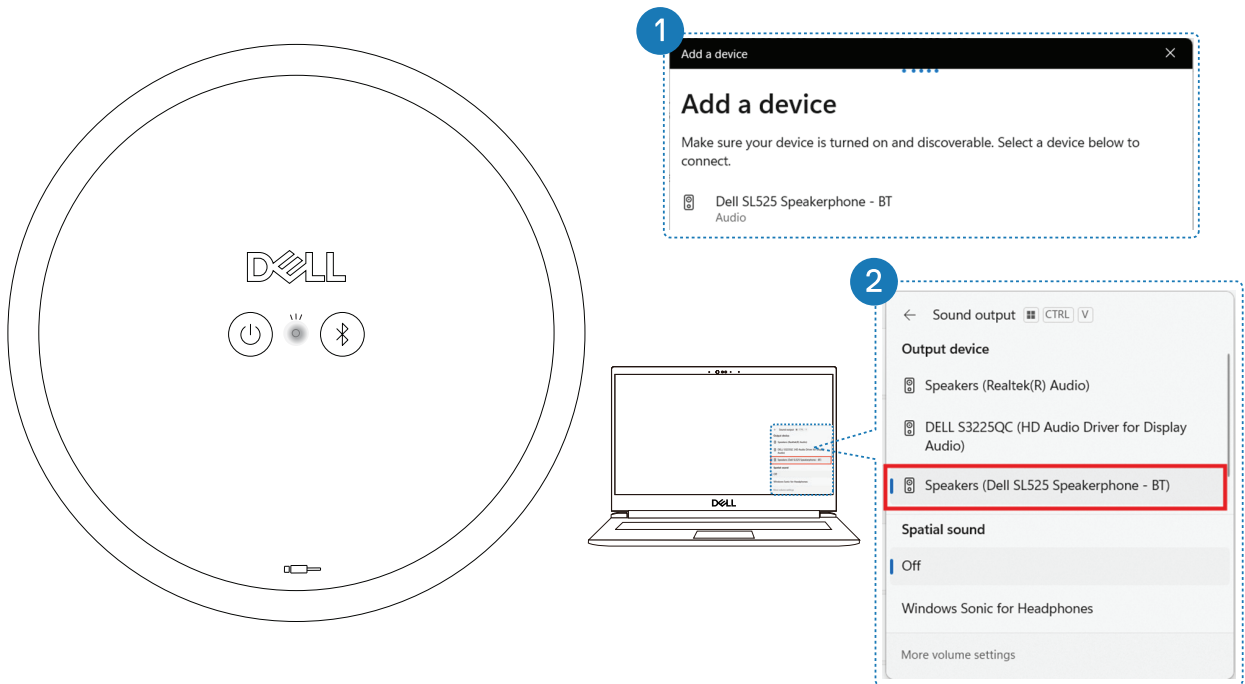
DELL

1

Add a device

Add a device

Make sure your device is turned on and discoverable. Select a device below to connect.

Dell SL525 Speakerphone - BT
Audio

DELL

2

Sound output CTRL V

Output device

Speakers (Realtek(R) Audio)

DELL S3225QC (HD Audio Driver for Display Audio)

Speakers (Dell SL525 Speakerphone - BT)

Spatial sound

Off

Windows Sonic for Headphones

More volume settings